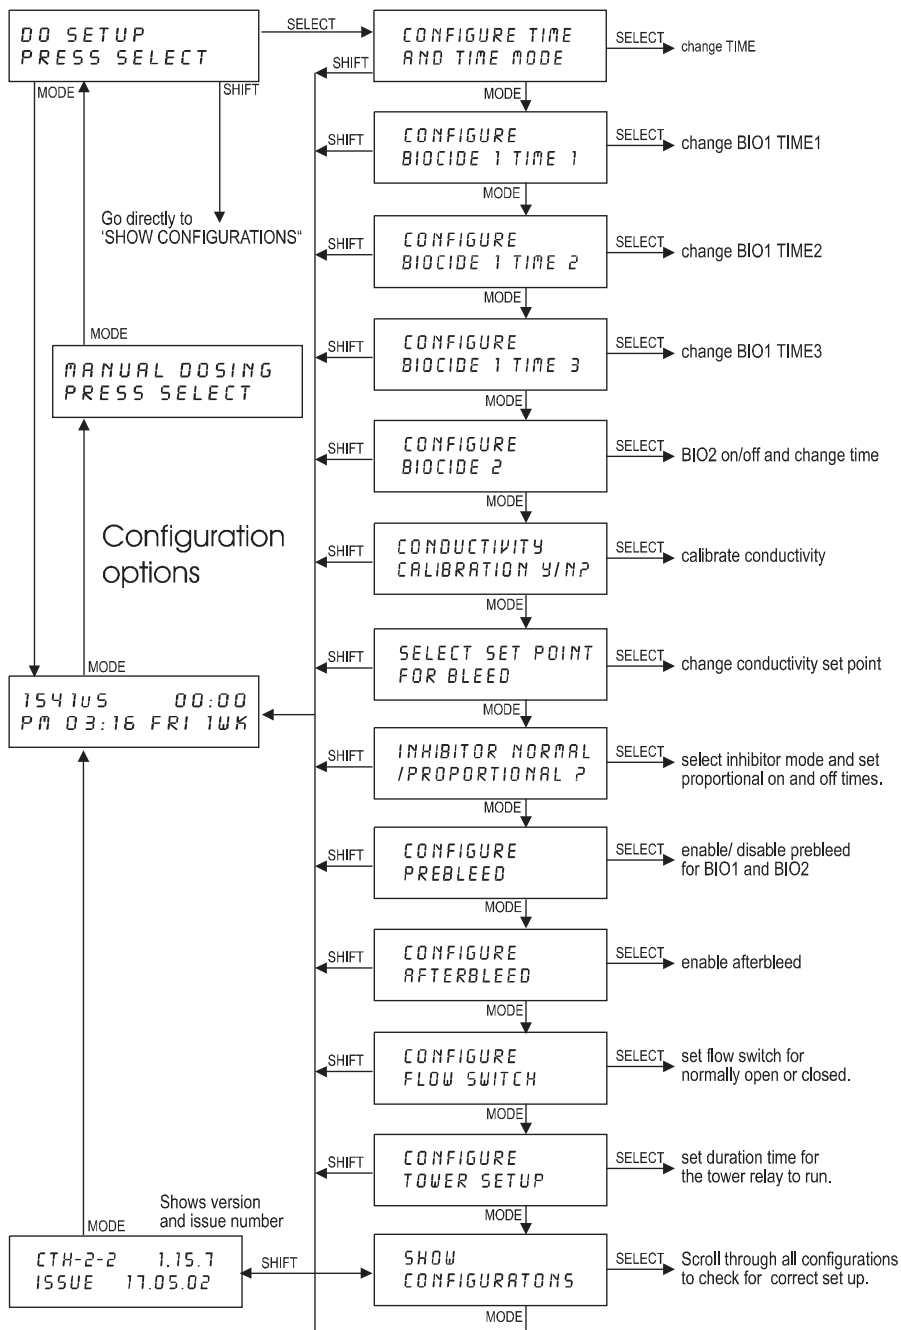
DO SETUP
PRESS SELECT

SELECT

CONFIGURE TIME
AND TIME MODE

SELECT change TIME

SHIFT

MODE

SHIFT

Go directly to 'SHOW CONFIGURATIONS"

MODE

CONFIGURE
BIOCIDE 1 TIME 1

SHIFT

SELECT change BIO1 TIME1

MODE

CONFIGURE
BIOCIDE 1 TIME 2

SHIFT

SELECT change BIO1 TIME2

MODE

MODE

MANUAL DOSING
PRESS SELECT

CONFIGURE
BIOCIDE 1 TIME 3

SHIFT

SELECT change BIO1 TIME3

MODE

CONFIGURE
BIOCIDE 2

SHIFT

SELECT BIO2 on/off and change time

MODE

Configuration options

CONDUCTIVITY
CALIBRATION Y/N?

SHIFT

SELECT calibrate conductivity

MODE

MODE

1541uS 00:00
PM 03:16 FRI 1WK

SELECT SET POINT
FOR BLEED

SHIFT

SELECT change conductivity set point

MODE

INHIBITOR NORMAL
/PROPORTIONAL ?

SHIFT

SELECT select inhibitor mode and set proportional on and off times.

MODE

CONFIGURE
PREBLEED

SHIFT

SELECT enable/ disable prebleed for BIO1 and BIO2

MODE

CONFIGURE
AFTERBLEED

SHIFT

SELECT enable afterbleed

MODE

CONFIGURE
FLOW SWITCH

SHIFT

SELECT set flow switch for normally open or closed.

MODE

CONFIGURE
TOWER SETUP

SHIFT

SELECT set duration time for the tower relay to run.

MODE

Shows version and issue number

MODE

CTH-2-2 1.15.7
ISSUE 17.05.02

SHIFT

SHOW
CONFIGURATONS

SELECT Scroll through all configurations to check for correct set up.

MODE